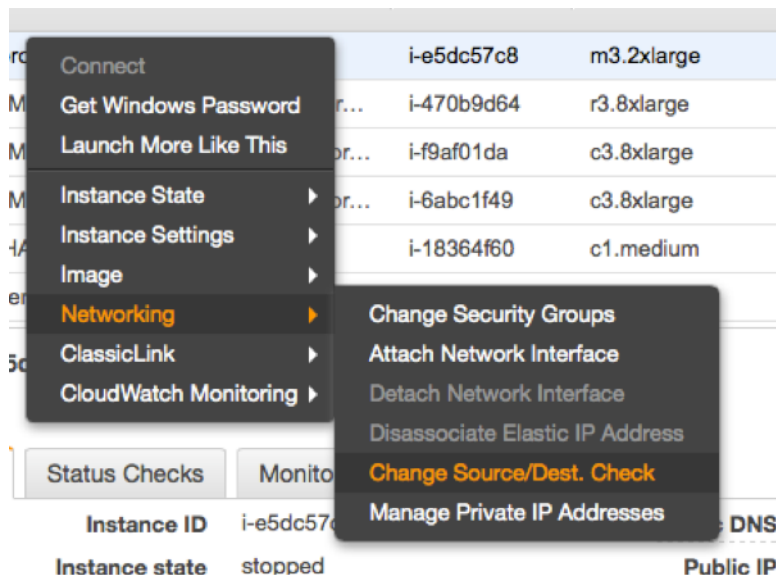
| | | i-e5dc57c8 | m3.2xlarge |
|---|---|---|---|
| M | r... | i-470b9d64 | r3.8xlarge |
| M | or... | i-f9af01da | c3.8xlarge |
| M | or... | i-6abc1f49 | c3.8xlarge |
| H | | i-18364f60 | c1.medium |

Connect
Get Windows Password
Launch More Like This
Instance State
Instance Settings
Image
Networking
ClassicLink
CloudWatch Monitoring

Change Security Groups
Attach Network Interface
Detach Network Interface
Disassociate Elastic IP Address
Change Source/Dest. Check
Manage Private IP Addresses

Status Checks
Monito

Instance ID i-e5dc57c
Instance state stopped

DNS
Public IP